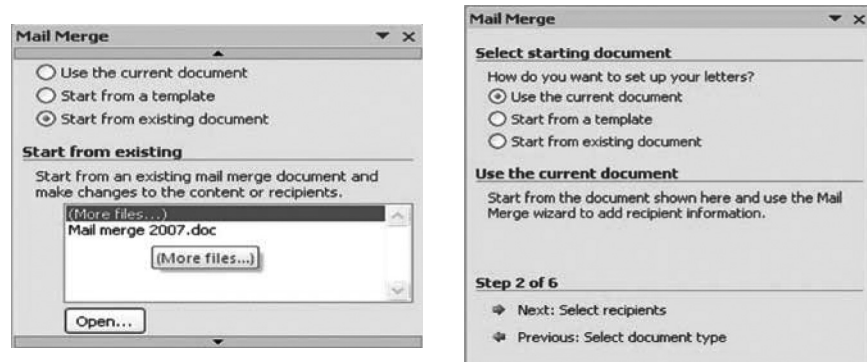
Mail Merge

Use the current document
Start from a template
Start from existing document

Start from existing

Start from an existing mail merge document and make changes to the content or recipients.

(More files...)
Mail merge 2007.doc
(More files...)

Open...

Mail Merge

Select starting document

How do you want to set up your letters?
Use the current document
Start from a template
Start from existing document

Use the current document

Start from the document shown here and use the Mail Merge wizard to add recipient information.

Step 2 of 6

Next: Select recipients

Previous: Select document type